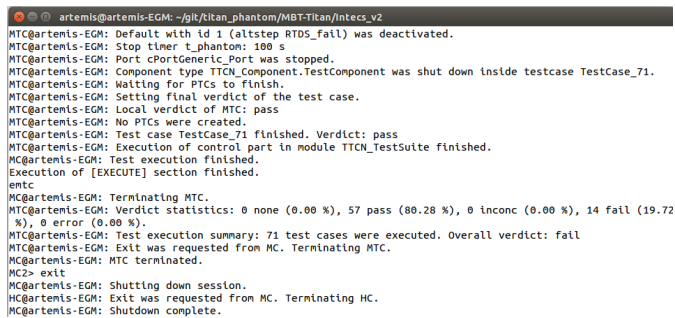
artemis@artemis-EGM: ~/git/titan_phantom/MBT-Titan/Intecs_v2

MTC@artemis-EGM: Default with id 1 (altstep RTDS_fail) was deactivated.
MTC@artemis-EGM: Stop timer t_phantom: 100 s
MTC@artemis-EGM: Port cPortGeneric_Port was stopped.
MTC@artemis-EGM: Component type TTCN_Component.TestComponent was shut down inside testcase TestCase_71.
MTC@artemis-EGM: Waiting for PTCs to finish.
MTC@artemis-EGM: Setting final verdict of the test case.
MTC@artemis-EGM: Local verdict of MTC: pass
MTC@artemis-EGM: No PTCs were created.
MTC@artemis-EGM: Test case TestCase_71 finished. Verdict: pass
MTC@artemis-EGM: Execution of control part in module TTCN_TestSuite finished.
MC@artemis-EGM: Test execution finished.
Execution of [EXECUTE] section finished.
emtc
MC@artemis-EGM: Terminating MTC.
MTC@artemis-EGM: Verdict statistics: 0 none (0.00 %), 57 pass (80.28 %), 0 inconc (0.00 %), 14 fail (19.72 %), 0 error (0.00 %).
MTC@artemis-EGM: Test execution summary: 71 test cases were executed. Overall verdict: fail
MTC@artemis-EGM: Exit was requested from MC. Terminating MTC.
MC@artemis-EGM: MTC terminated.
MC2> exit
MC@artemis-EGM: Shutting down session.
HC@artemis-EGM: Exit was requested from MC. Terminating HC.
MC@artemis-EGM: Shutdown complete.